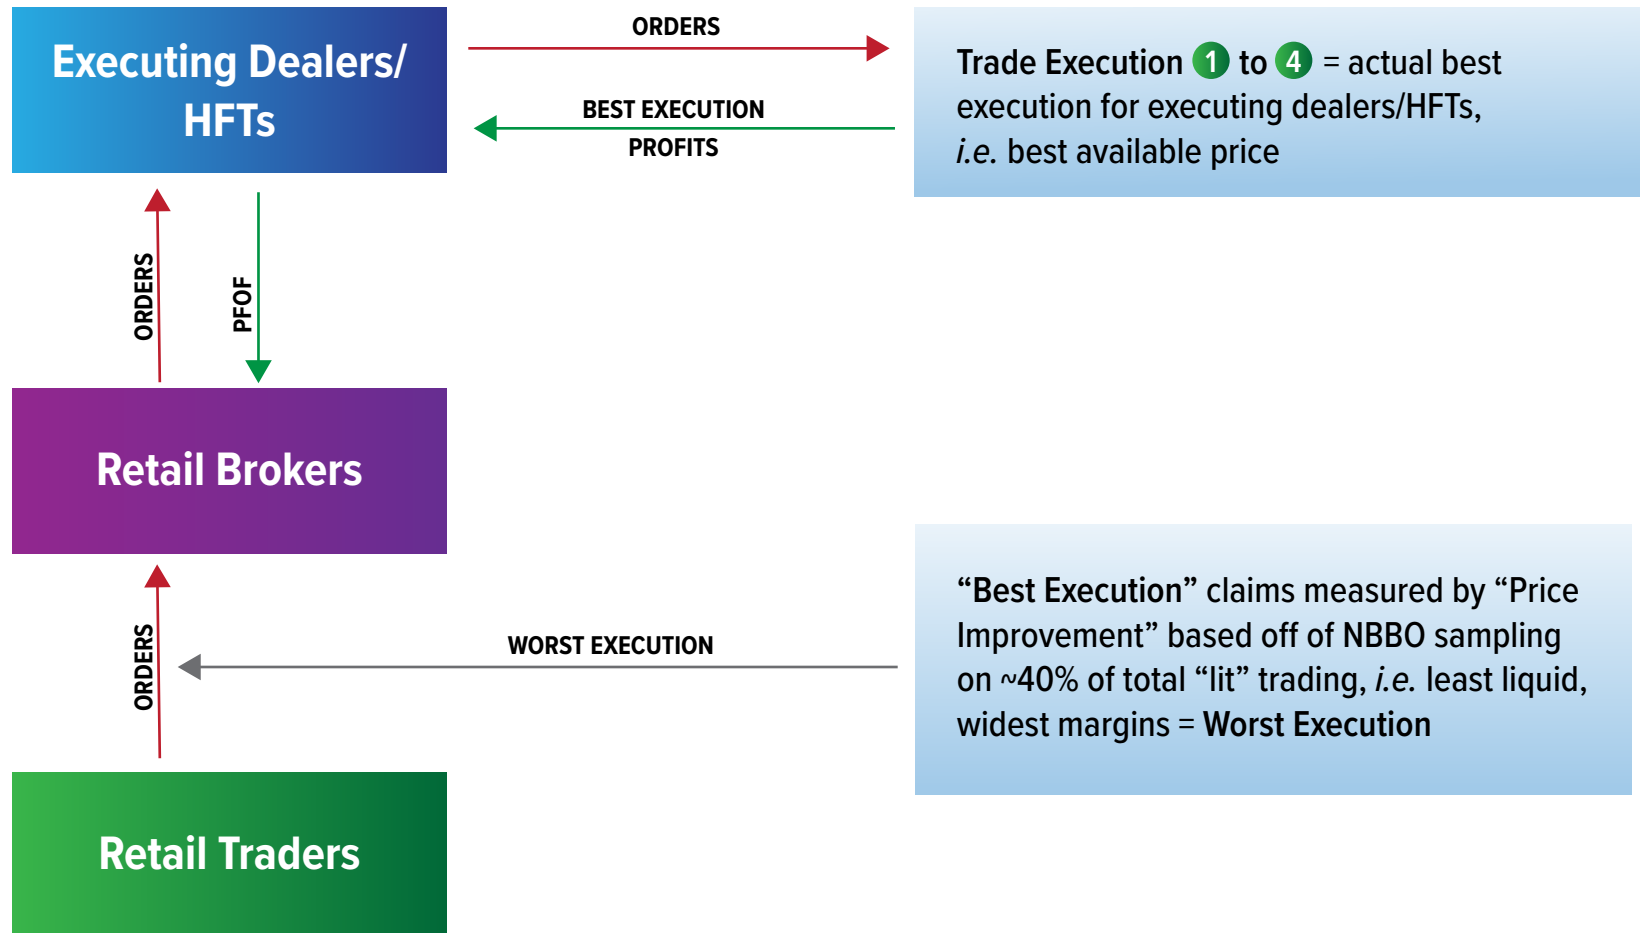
Executing Dealers/ HFTs

ORDERS

BEST EXECUTION

PROFITS

Trade Execution 1 to 4 = actual best execution for executing dealers/HFTs, *i.e.* best available price

ORDERS

PFOF

Retail Brokers

ORDERS

WORST EXECUTION

"Best Execution" claims measured by "Price Improvement" based off of NBBO sampling on ~40% of total "lit" trading, *i.e.* least liquid, widest margins = Worst Execution

Retail Traders